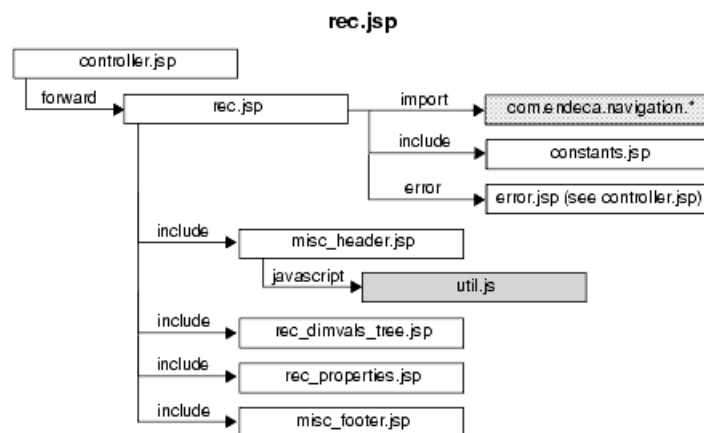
rec.jsp

controller.jsp

forward

rec.jsp

import

com.endeca.navigation.*

include

constants.jsp

error

error.jsp (see controller.jsp)

include

misc_header.jsp

javascript

util.js

include

rec_dimvals_tree.jsp

include

rec_properties.jsp

include

misc_footer.jsp